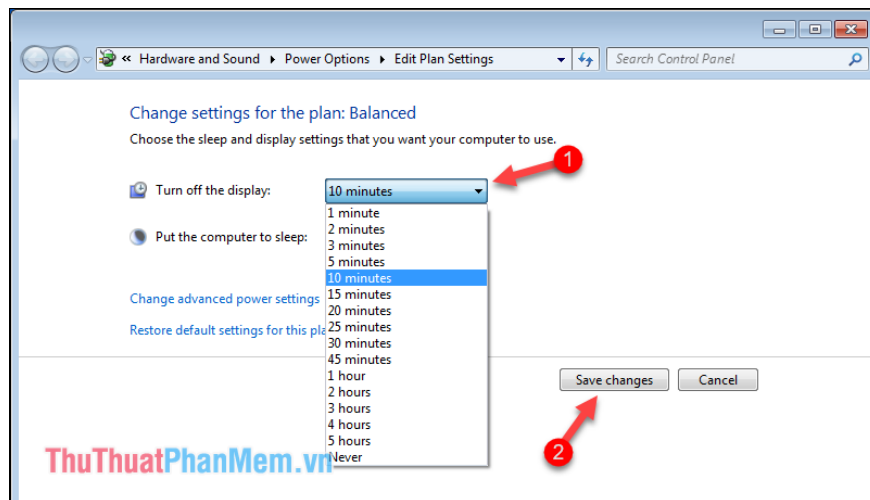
« Hardware and Sound ▸ Power Options ▸ Edit Plan Settings

Search Control Panel

Change settings for the plan: Balanced

Choose the sleep and display settings that you want your computer to use.

Turn off the display: 10 minutes

1

1 minute
2 minutes
3 minutes
5 minutes
10 minutes
15 minutes
20 minutes
25 minutes
30 minutes
45 minutes
1 hour
2 hours
3 hours
4 hours
5 hours
Never

Put the computer to sleep:

Change advanced power settings

Restore default settings for this pla

Save changes

Cancel

2

ThuThuatPhanMem.vn